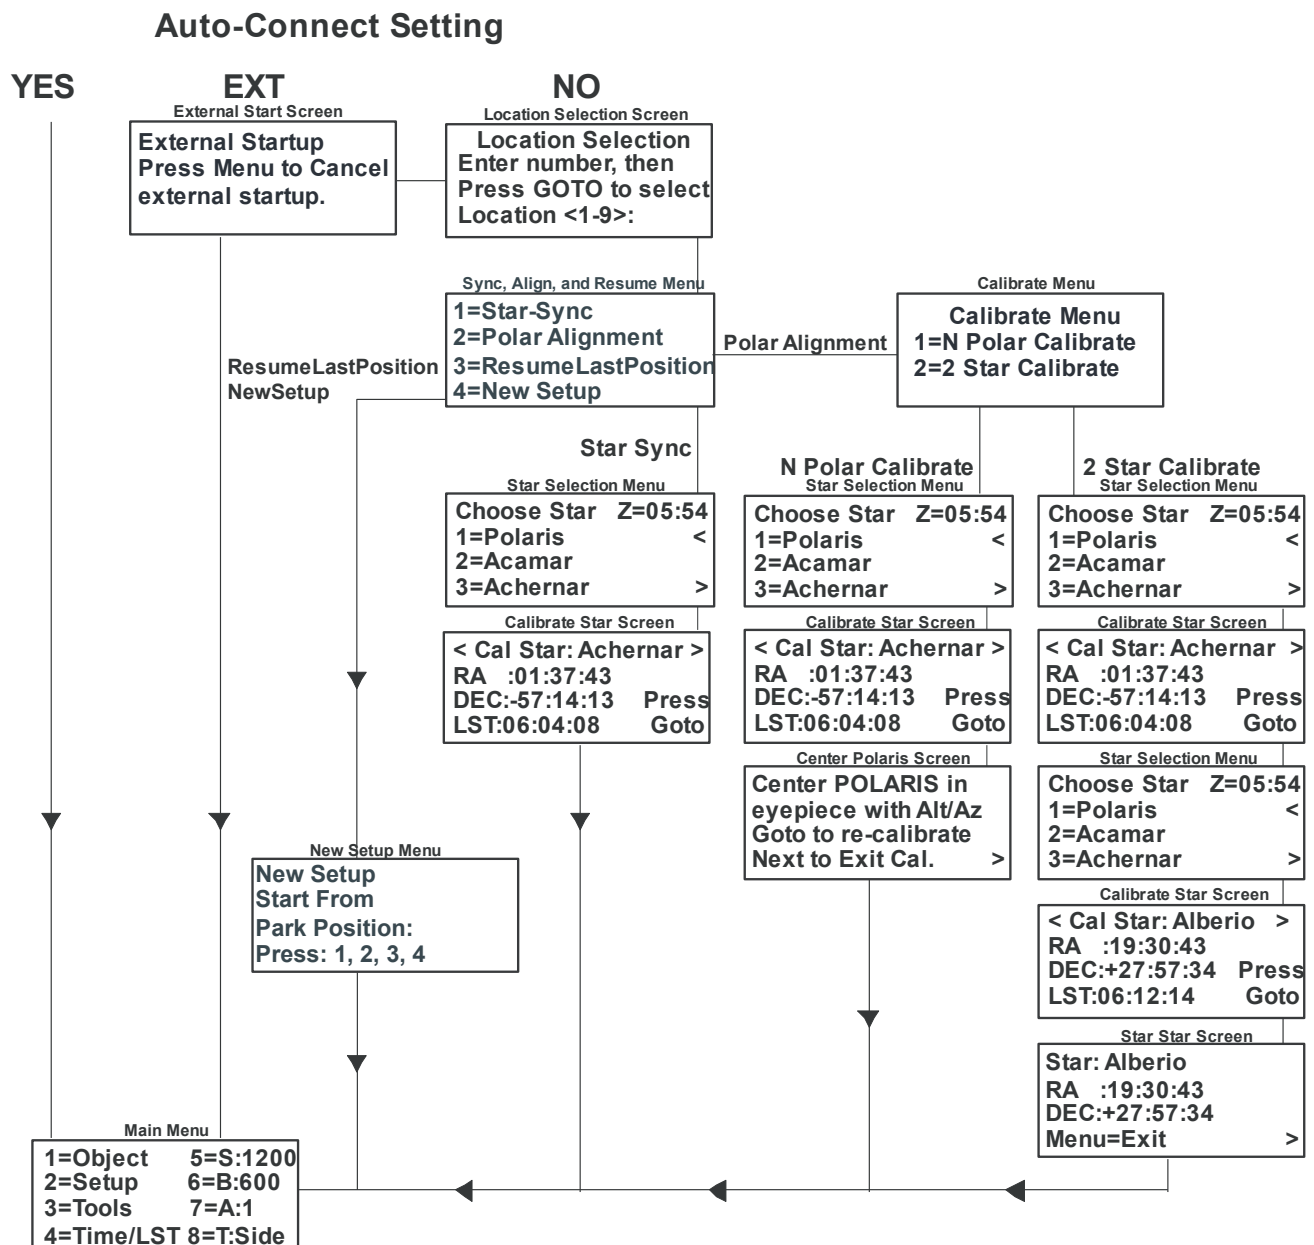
Auto-Connect Setting

YES

EXT

External Start Screen

External Startup
Press Menu to Cancel
external startup.

NO

Location Selection Screen

Location Selection
Enter number, then
Press GOTO to select
Location <1-9>:

Sync, Align, and Resume Menu

1=Star-Sync
2=Polar Alignment
3=ResumeLastPosition
4=New Setup

ResumeLastPosition
NewSetup

Polar Alignment

Calibrate Menu

Calibrate Menu
1=N Polar Calibrate
2=2 Star Calibrate

Star Sync

Star Selection Menu

Choose Star Z=05:54
1=Polaris <
2=Acamar
3=Achernar >

Calibrate Star Screen

< Cal Star: Achernar >
RA :01:37:43
DEC:-57:14:13 Press
LST:06:04:08 Goto

N Polar Calibrate

Star Selection Menu

Choose Star Z=05:54
1=Polaris <
2=Acamar
3=Achernar >

Calibrate Star Screen

< Cal Star: Achernar >
RA :01:37:43
DEC:-57:14:13 Press
LST:06:04:08 Goto

Center Polaris Screen

Center POLARIS in
eyepiece with Alt/Az
Goto to re-calibrate
Next to Exit Cal. >

2 Star Calibrate

Star Selection Menu

Choose Star Z=05:54
1=Polaris <
2=Acamar
3=Achernar >

Calibrate Star Screen

< Cal Star: Achernar >
RA :01:37:43
DEC:-57:14:13 Press
LST:06:04:08 Goto

Star Selection Menu

Choose Star Z=05:54
1=Polaris <
2=Acamar
3=Achernar >

Calibrate Star Screen

< Cal Star: Alberio >
RA :19:30:43
DEC:+27:57:34 Press
LST:06:12:14 Goto

Star Star Screen

Star: Alberio
RA :19:30:43
DEC:+27:57:34
Menu=Exit >

New Setup Menu

New Setup
Start From
Park Position:
Press: 1, 2, 3, 4

Main Menu

1=Object 5=S:1200
2=Setup 6=B:600
3=Tools 7=A:1
4=Time/LST 8=T:Side